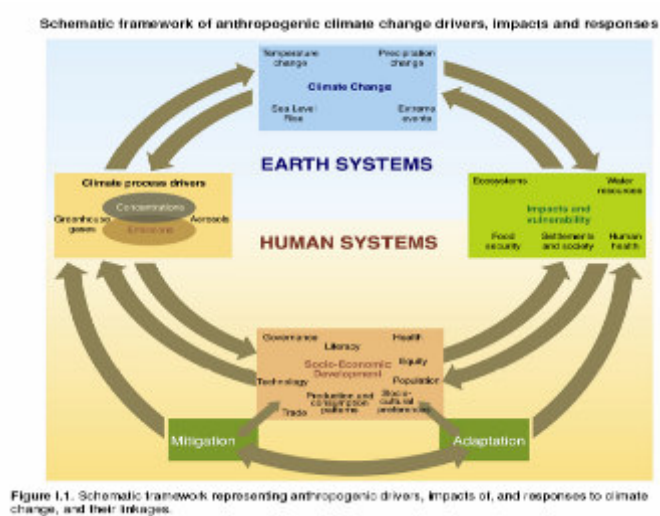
Schematic framework of anthropogenic climate change drivers, impacts and responses

Temperature change

Precipitation change

Climate Change

Sea Level Rise

Extreme events

EARTH SYSTEMS

Climate process drivers

Greenhouse gases

Concentrations

Emissions

Aerosols

Ecosystems

Water resources

Impacts and vulnerability

Food security

Settlements and society

Human health

HUMAN SYSTEMS

Governance

Literacy

Health

Socio-Economic Development

Equity

Technology

Population

Production and consumption patterns

Socio-cultural preferences

Trade

Mitigation

Adaptation

Figure I.1. Schematic framework representing anthropogenic drivers, impacts of, and responses to climate change, and their linkages.